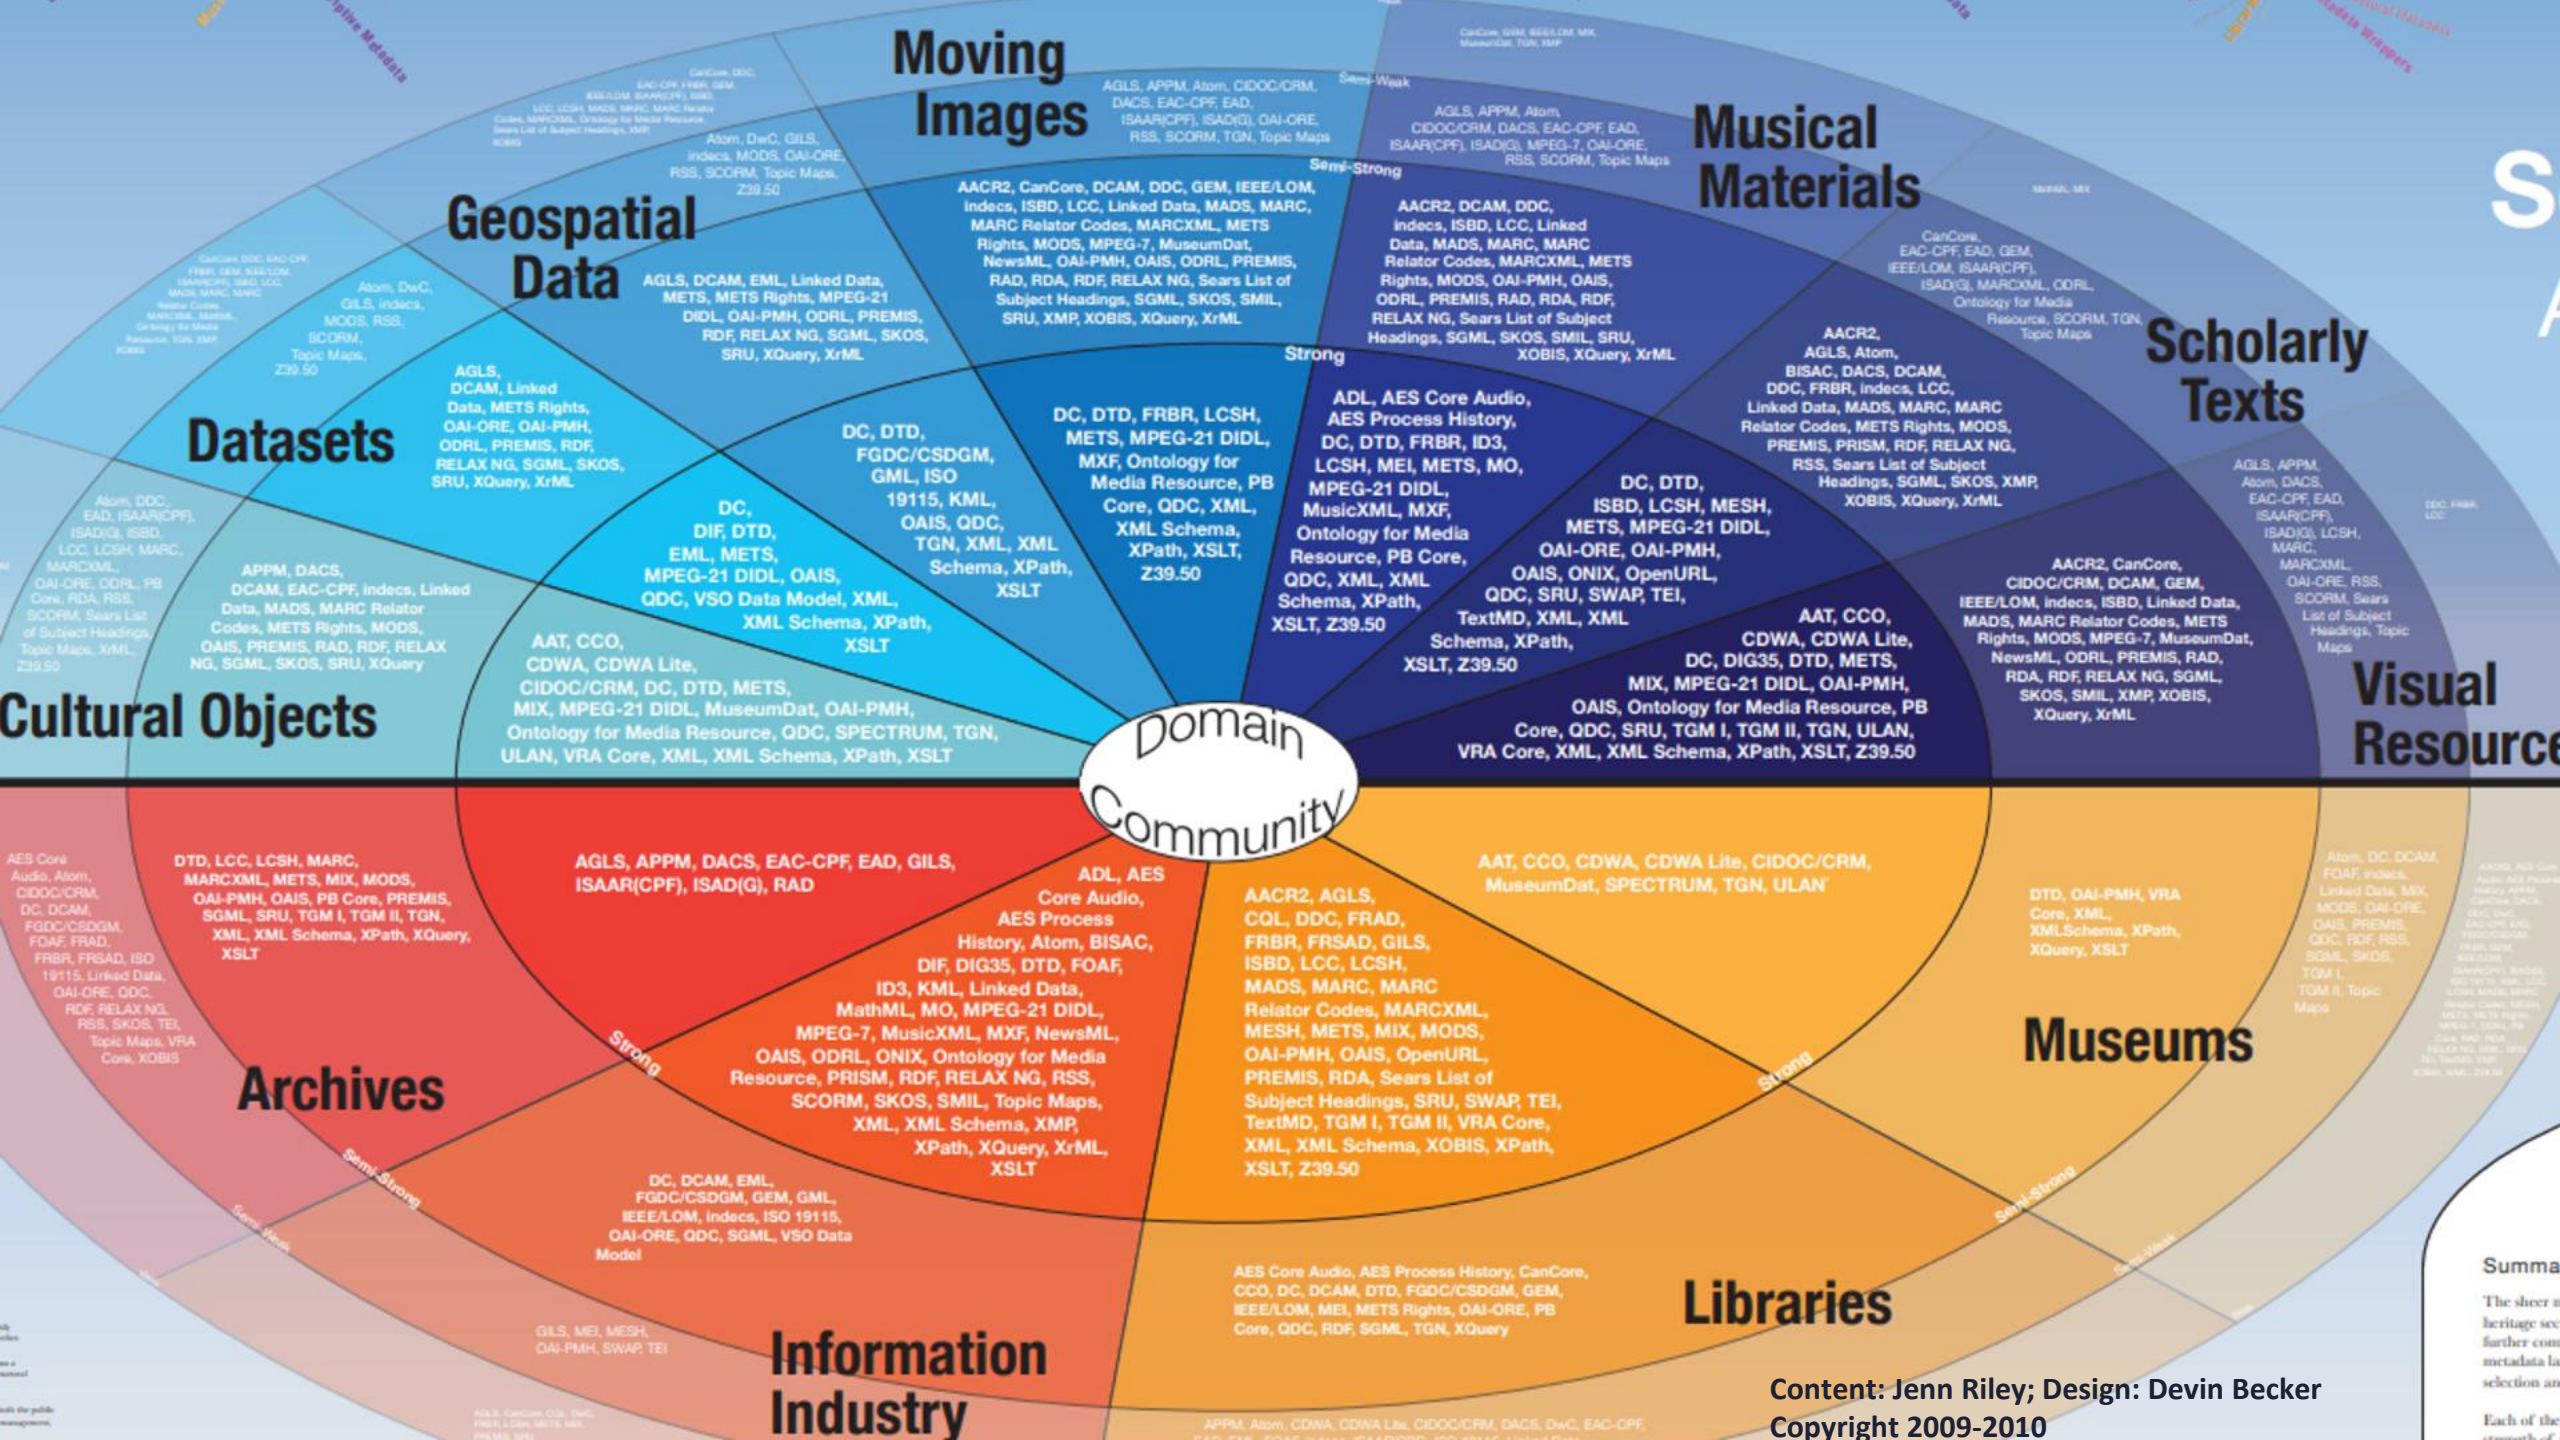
Moving Images

AGLS, APPM, Atom, CIDOC/CRM, DACS, EAC-CPF, EAD, ISAAR(CPF), ISAD(G), OAI-ORE, RSS, SCORM, TGN, Topic Maps

Semi-Weak

AGLS, APPM, Atom, CIDOC/CRM, DACS, EAC-CPF, EAD, ISAAR(CPF), ISAD(G), MPEG-7, OAI-ORE, RSS, SCORM, Topic Maps

Musical Materials

Semi-Strong

AACR2, CanCore, DCAM, DDC, GEM, IEEE/LOM, indecs, ISBD, LCC, Linked Data, MADS, MARC, MARC Relator Codes, MARCXML, METS Rights, MODS, MPEG-7, MuseumDat, NewsML, OAI-PMH, OAIS, ODRL, PREMIS, RAD, RDA, RDF, RELAX NG, Sears List of Subject Headings, SGML, SKOS, SMIL, SRU, XMP, XOBIS, XQuery, XrML

AACR2, DCAM, DDC, indecs, ISBD, LCC, Linked Data, MADS, MARC, MARC Relator Codes, METS Rights, MODS, OAI-PMH, OAIS, ODRL, PREMIS, RAD, RDA, RDF, RELAX NG, Sears List of Subject Headings, SGML, SKOS, SMIL, SRU, XOBIS, XQuery, XrML

Atom, DwC, GILS, indecs, MODS, OAI-ORE, RSS, SCORM, Topic Maps, Z39.50

Geospatial Data

AGLS, DCAM, EML, Linked Data, METS, METS Rights, MPEG-21 DIDL, OAI-PMH, ODRL, PREMIS, RDF, RELAX NG, SGML, SKOS, SRU, XQuery, XrML

CanCore, EAC-CPF, EAD, GEM, IEEE/LOM, ISAAR(CPF), ISAD(G), MARCXML, ODRL, Ontology for Media Resource, SCORM, TGN, Topic Maps

S

Scholarly Texts

Atom, DwC, GILS, indecs, MODS, RSS, SCORM, Topic Maps, Z39.50

Strong

AGLS, DCAM, Linked Data, METS Rights, OAI-ORE, OAI-PMH, ODRL, PREMIS, RDF, RELAX NG, SGML, SKOS, SRU, XQuery, XrML

Datasets

DC, DTD, FGDC/CSDGM, GML, ISO 19115, KML, OAIS, QDC, TGN, XML, XML Schema, XPath, XSLT

DC, DTD, FRBR, LCSH, METS, MPEG-21 DIDL, MXF, Ontology for Media Resource, PB Core, QDC, XML, XML Schema, XPath, XSLT, Z39.50

ADL, AES Core Audio, AES Process History, DC, DTD, FRBR, ID3, LCSH, MEI, METS, MO, MPEG-21 DIDL, MusicXML, MXF, Ontology for Media Resource, PB Core, QDC, XML, XML Schema, XPath, XSLT, Z39.50

AACR2, AGLS, Atom, BISAC, DACS, DCAM, DDC, FRBR, indecs, LCC, Linked Data, MADS, MARC, MARC Relator Codes, METS Rights, MODS, PREMIS, PRISM, RDF, RELAX NG, RSS, Sears List of Subject Headings, SGML, SKOS, XMP, XOBIS, XQuery, XrML

DC, DTD, ISBD, LCSH, MESH, METS, MPEG-21 DIDL, OAI-ORE, OAI-PMH, OAIS, ONIX, OpenURL, QDC, SRU, SWAP, TEI, TextMD, XML, XML Schema, XPath, XSLT, Z39.50

AGLS, APPM, Atom, DACS, EAC-CPF, EAD, ISAAR(CPF), ISAD(G), LCSH, MARC, MARCXML, OAI-ORE, RSS, SCORM, Sears List of Subject Headings, Topic Maps

Atom, DDC, EAD, ISAAR(CPF), ISAD(G), ISBD, LCC, LCSH, MARC, MARCXML, OAI-ORE, ODRL, PB Core, RDA, RSS, SCORM, Sears List of Subject Headings, Topic Maps, XML, Z39.50

DC, DIF, DTD, EML, METS, MPEG-21 DIDL, OAIS, QDC, VSO Data Model, XML, XML Schema, XPath, XSLT

APPM, DACS, DCAM, EAC-CPF, indecs, Linked Data, MADS, MARC Relator Codes, METS Rights, MODS, OAIS, PREMIS, RAD, RDF, RELAX NG, SGML, SKOS, SRU, XQuery

AACR2, CanCore, CIDOC/CRM, DCAM, GEM, IEEE/LOM, indecs, ISBD, Linked Data, MADS, MARC Relator Codes, METS Rights, MODS, MPEG-7, MuseumDat, NewsML, ODRL, PREMIS, RAD, RDA, RDF, RELAX NG, SGML, SKOS, SMIL, XMP, XOBIS, XQuery, XrML

AAT, CCO, CDWA, CDWA Lite, DC, DIG35, DTD, METS, MIX, MPEG-21 DIDL, OAI-PMH, OAIS, Ontology for Media Resource, PB Core, QDC, SRU, TGM I, TGM II, TGN, ULAN, VRA Core, XML, XML Schema, XPath, XSLT, Z39.50

AAT, CCO, CDWA, CDWA Lite, CIDOC/CRM, DC, DTD, METS, MIX, MPEG-21 DIDL, MuseumDat, OAI-PMH, Ontology for Media Resource, QDC, SPECTRUM, TGN, ULAN, VRA Core, XML, XML Schema, XPath, XSLT

Cultural Objects

Visual Resource

Domain Community

AES Core Audio, Atom, CIDOC/CRM, DC, DCAM, FGDC/CSDGM, FOAF, FRAD, FRBR, FRSAD, ISO 19115, Linked Data, OAI-ORE, QDC, RDF, RELAX NG, RSS, SKOS, TEI, Topic Maps, VRA Core, XOBIS

DTD, LCC, LCSH, MARC, MARCXML, METS, MIX, MODS, OAI-PMH, OAIS, PB Core, PREMIS, SGML, SRU, TGM I, TGM II, TGN, XML, XML Schema, XPath, XQuery, XSLT

AGLS, APPM, DACS, EAC-CPF, EAD, GILS, ISAAR(CPF), ISAD(G), RAD

ADL, AES Core Audio, AES Process History, Atom, BISAC, DIF, DIG35, DTD, FOAF, ID3, KML, Linked Data, MathML, MO, MPEG-21 DIDL, MPEG-7, MusicXML, MXF, NewsML, OAIS, ODRL, ONIX, Ontology for Media Resource, PRISM, RDF, RELAX NG, RSS, SCORM, SKOS, SMIL, Topic Maps, XML, XML Schema, XMP, XPath, XQuery, XrML, XSLT

AAT, CCO, CDWA, CDWA Lite, CIDOC/CRM, MuseumDat, SPECTRUM, TGN, ULAN

AACR2, AGLS, CQL, DDC, FRAD, FRBR, FRSAD, GILS, ISBD, LCC, LCSH, MADS, MARC, MARC Relator Codes, MARCXML, MESH, METS, MIX, MODS, OAI-PMH, OAIS, OpenURL, PREMIS, RDA, Sears List of Subject Headings, SRU, SWAP, TEI, TextMD, TGM I, TGM II, VRA Core, XML, XML Schema, XOBIS, XPath, XSLT, Z39.50

DTD, OAI-PMH, VRA Core, XML, XMLSchema, XPath, XQuery, XSLT

Atom, DC, DCAM, FOAF, indecs, Linked Data, MIX, MODS, OAI-ORE, OAIS, PREMIS, QDC, RDF, RSS, SGML, SKOS, TGM I, TGM II, Topic Maps

Museums

Strong

Strong

Archives

Semi-Strong

Semi-Strong

DC, DCAM, EML, FGDC/CSDGM, GEM, GML, IEEE/LOM, indecs, ISO 19115, OAI-ORE, QDC, SGML, VSO Data Model

AES Core Audio, AES Process History, CanCore, CCO, DC, DCAM, DTD, FGDC/CSDGM, GEM, IEEE/LOM, MEI, METS Rights, OAI-ORE, PB Core, QDC, RDF, SGML, TGN, XQuery

Libraries

Semi-Weak

Semi-Weak

GILS, MEI, MESH, OAI-PMH, SWAP, TEI

Information Industry

APPM, Atom, CDWA, CDWA Lite, CIDOC/CRM, DACS, DwC, EAC-CPF,

Content: Jenn Riley; Design: Devin Becker
Copyright 2009-2010

Summa
The sheer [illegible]
heritage sec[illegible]
farther com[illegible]
metadata la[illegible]
selection an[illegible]
Each of the